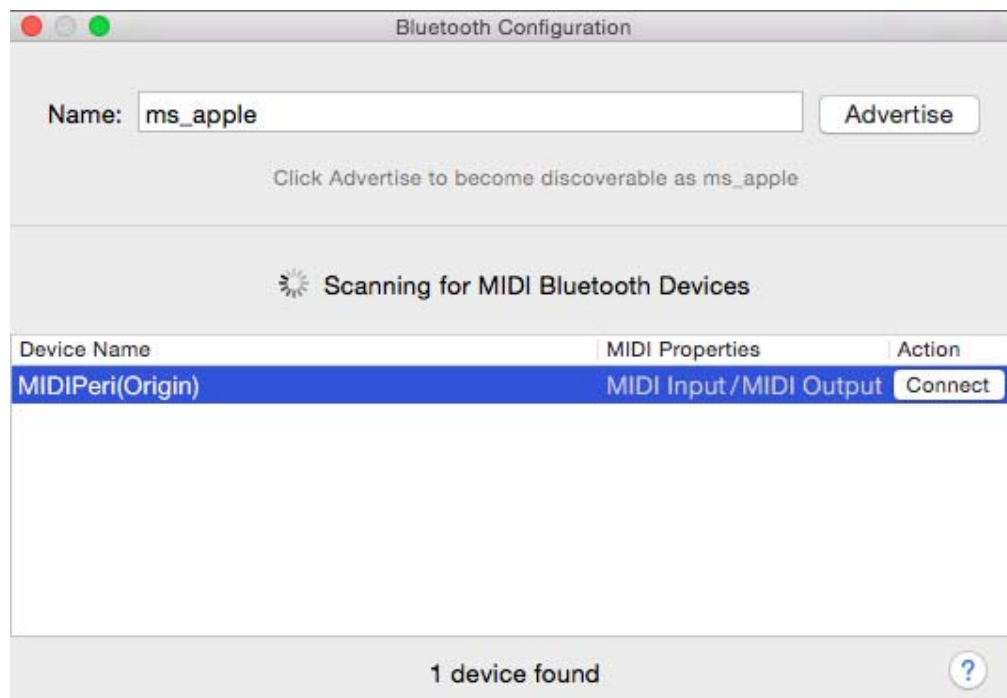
Bluetooth Configuration

Name: ms_apple

Advertise

Click Advertise to become discoverable as ms_apple

Scanning for MIDI Bluetooth Devices

| Device Name | MIDI Properties | Action |
|---|---|---|
| MIDIPeri(Origin) | MIDI Input/MIDI Output | Connect |

1 device found

?